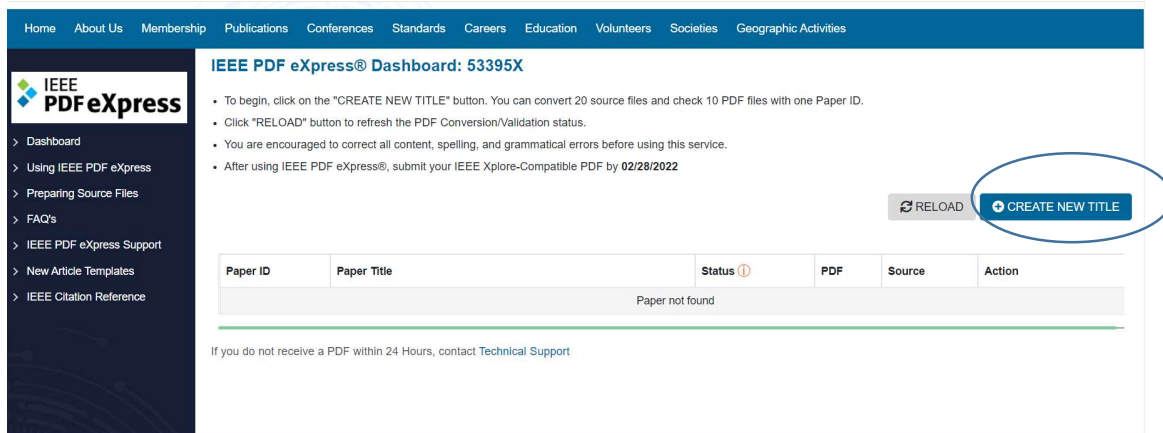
Home About Us Membership Publications Conferences Standards Careers Education Volunteers Societies Geographic Activities

IEEE PDF eXpress

> Dashboard
> Using IEEE PDF eXpress
> Preparing Source Files
> FAQ's
> IEEE PDF eXpress Support
> New Article Templates
> IEEE Citation Reference

IEEE PDF eXpress® Dashboard: 53395X

• To begin, click on the "CREATE NEW TITLE" button. You can convert 20 source files and check 10 PDF files with one Paper ID.
• Click "RELOAD" button to refresh the PDF Conversion/Validation status.
• You are encouraged to correct all content, spelling, and grammatical errors before using this service.
• After using IEEE PDF eXpress®, submit your IEEE Xplore-Compatible PDF by **02/28/2022**

RELOAD CREATE NEW TITLE

| Paper ID | Paper Title | Status ⓘ | PDF | Source | Action |
|---|---|---|---|---|---|
| | | Paper not found | | | |

If you do not receive a PDF within 24 Hours, contact Technical Support